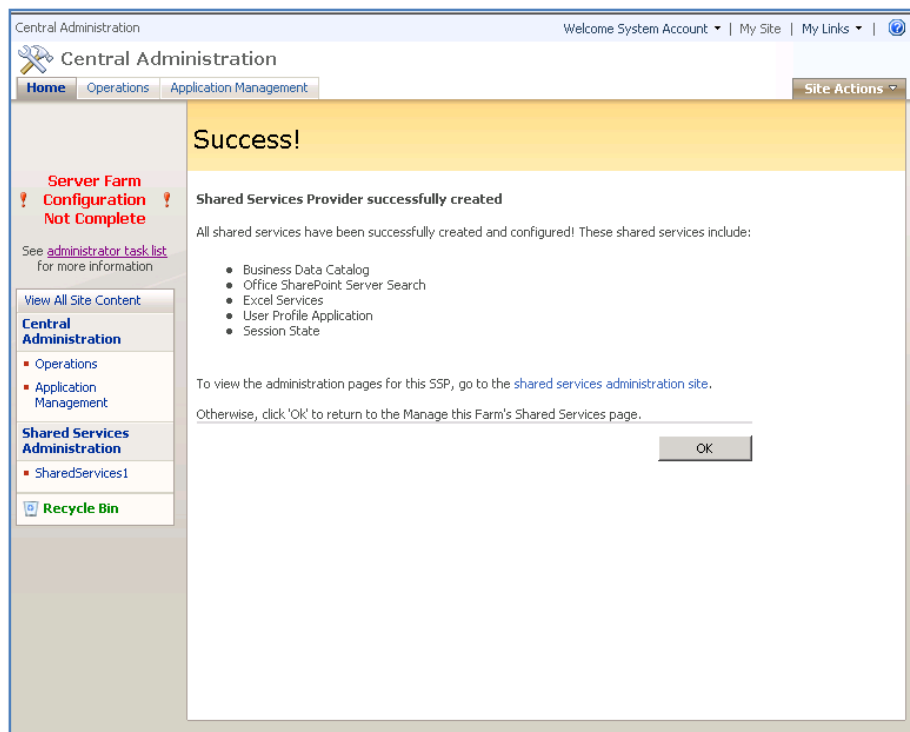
Central Administration

Welcome System Account ▾ | My Site | My Links ▾ |

Central Administration

Home | Operations | Application Management

Site Actions ▾

Success!

Server Farm Configuration Not Complete

See administrator task list for more information

View All Site Content

Central Administration

Operations

Application Management

Shared Services Administration

SharedServices1

Recycle Bin

Shared Services Provider successfully created

All shared services have been successfully created and configured! These shared services include:

- Business Data Catalog
- Office SharePoint Server Search
- Excel Services
- User Profile Application
- Session State

To view the administration pages for this SSP, go to the shared services administration site.

Otherwise, click 'Ok' to return to the Manage this Farm's Shared Services page.

OK